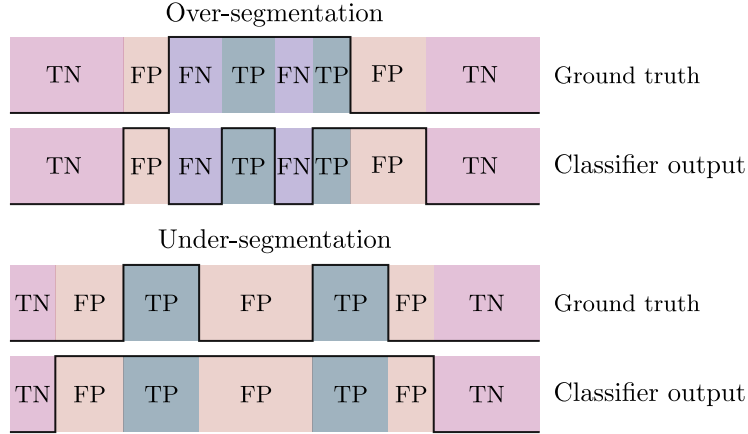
Over-segmentation

| TN | FP | FN | TP | FN | TP | FP | TN |
|---|---|---|---|---|---|---|---|

Ground truth

| TN | FP | FN | TP | FN | TP | FP | TN |
|---|---|---|---|---|---|---|---|

Classifier output

Under-segmentation

| TN | FP | TP | FP | TP | FP | TN |
|---|---|---|---|---|---|---|

Ground truth

| TN | FP | TP | FP | TP | FP | TN |
|---|---|---|---|---|---|---|

Classifier output